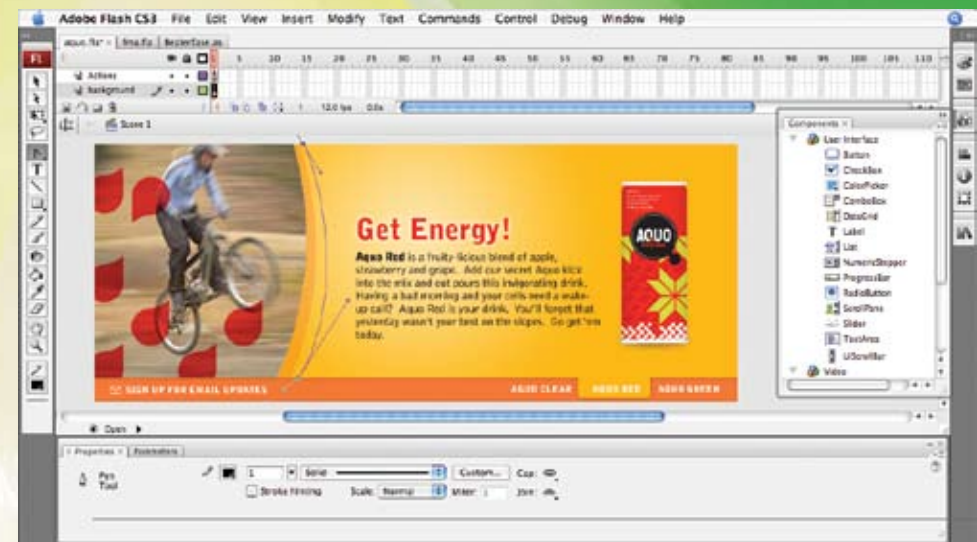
Adobe Flash CS3 File Edit View Insert Modify Text Commands Control Debug Window Help

aquo.fla* × fma.fla BezierEase.as

Actions
background

1 5 10 15 20 25 30 35 40 45 50 55 60 65 70 75 80 85 90 95 100 105 110

12.0 fps 0.0s

Scene 1

Get Energy!

Aquo Red is a fruity-licious blend of apple, strawberry and grape. Add our secret Aquo kick into the mix and out pours this invigorating drink. Having a bad morning and your cells need a wake-up call? Aquo Red is your drink. You'll forget that yesterday wasn't your best on the slopes. Go get 'em today.

AQUO

SIGN UP FOR EMAIL UPDATES

AQUO CLEAR AQUO RED AQUO GREEN

Components ×
User Interface
Button
CheckBox
ColorPicker
ComboBox
DataGrid
Label
List
NumericStepper
ProgressBar
RadioButton
ScrollPane
Slider
TextArea
UIScrollBar
Video

Open

Properties × Parameters

Pen Tool

1 Solid Custom... Cap:

Stroke hinting Scale: Normal Miter: 1 Join: